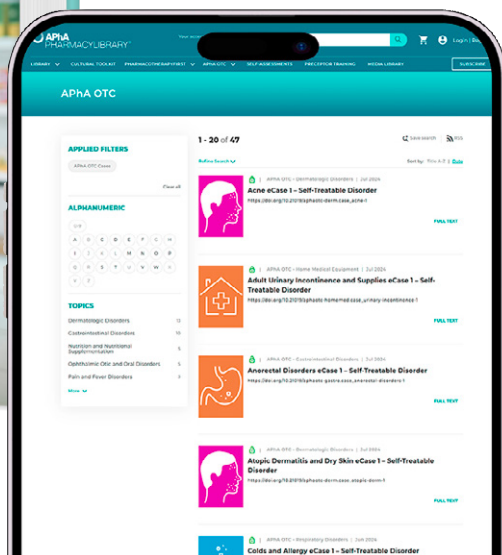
APhA PHARMACYLIBRARY

Login | Register

LIBRARY CULTURAL TOOLKIT PHARMACOTHERAPYFIRST APhA OTC SELF-ASSESSMENTS PRECEPTOR TRAINING MEDIA LIBRARY SUBSCRIBE

APhA OTC

APPLIED FILTERS

APhA OTC Cases

Clear All

ALPHANUMERIC

0-9
A B C D E F G
H I J K L M N
O P Q R S T U
V W X Y Z

TOPICS

Dermatologic Disorders 13
Gastrointestinal Disorders 10
Nutrition and Nutritional Supplementation 5
Ophthalmic Otic and Oral Disorders 5
Pain and Fever Disorders 5

More

1 - 20 of 47

Save search RSS

Refine Search

Sort by: Title A-Z | Date

APhA OTC • Dermatologic Disorders | Jul 2024
Acne eCase 1 – Self-Treatable Disorder
https://doi.org/10.21019/aphaotc.derm.case_acne-1
FULL TEXT

APhA OTC • Home Medical Equipment | Jul 2024
Adult Urinary Incontinence and Supplies eCase 1 – Self-Treatable Disorder
https://doi.org/10.21019/aphaotc.homemed.case_urinary.incontinence-1
FULL TEXT

APhA OTC • Gastrointestinal Disorders | Jul 2024
Anorectal Disorders eCase 1 – Self-Treatable Disorder
https://doi.org/10.21019/aphaotc.gastro.case_anorectal-disorders-1
FULL TEXT

APhA OTC • Dermatologic Disorders | Jul 2024
Atopic Dermatitis and Dry Skin eCase 1 – Self-Treatable Disorder
https://doi.org/10.21019/aphaotc.derm.case_atopic-derm-1
FULL TEXT

APhA OTC • Respiratory Disorders | Jun 2024
Colds and Allergy eCase 1 – Self-Treatable Disorder